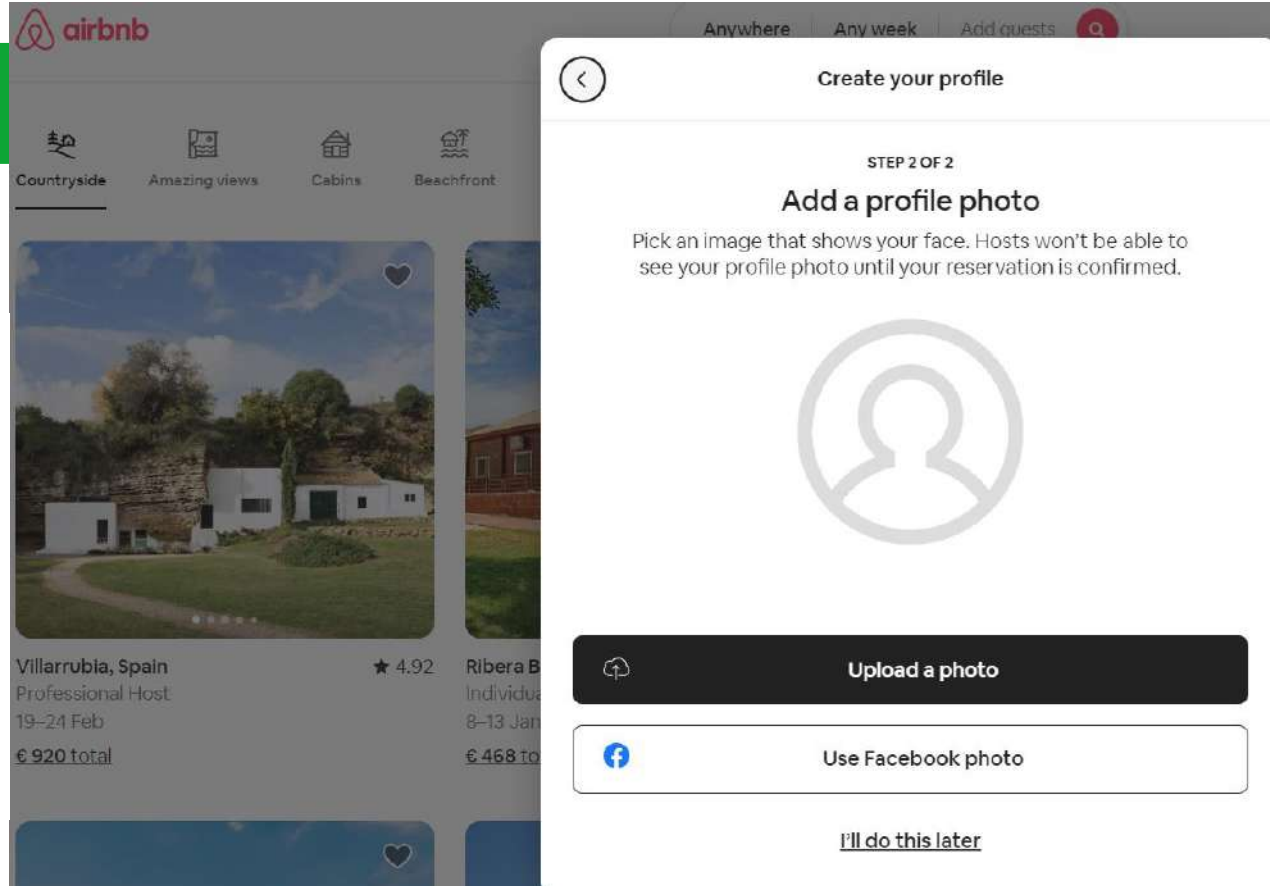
airbnb

Anywhere | Any week | Add guests

Countryside | Amazing views | Cabins | Beachfront

Villarrubia, Spain ★ 4.92
Professional Host
19–24 Feb
€ 920 total

Ribera B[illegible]
Individu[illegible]
8–13 Jan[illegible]
€ 468 to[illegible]

Create your profile

STEP 2 OF 2

Add a profile photo

Pick an image that shows your face. Hosts won't be able to see your profile photo until your reservation is confirmed.

Upload a photo

Use Facebook photo

I'll do this later